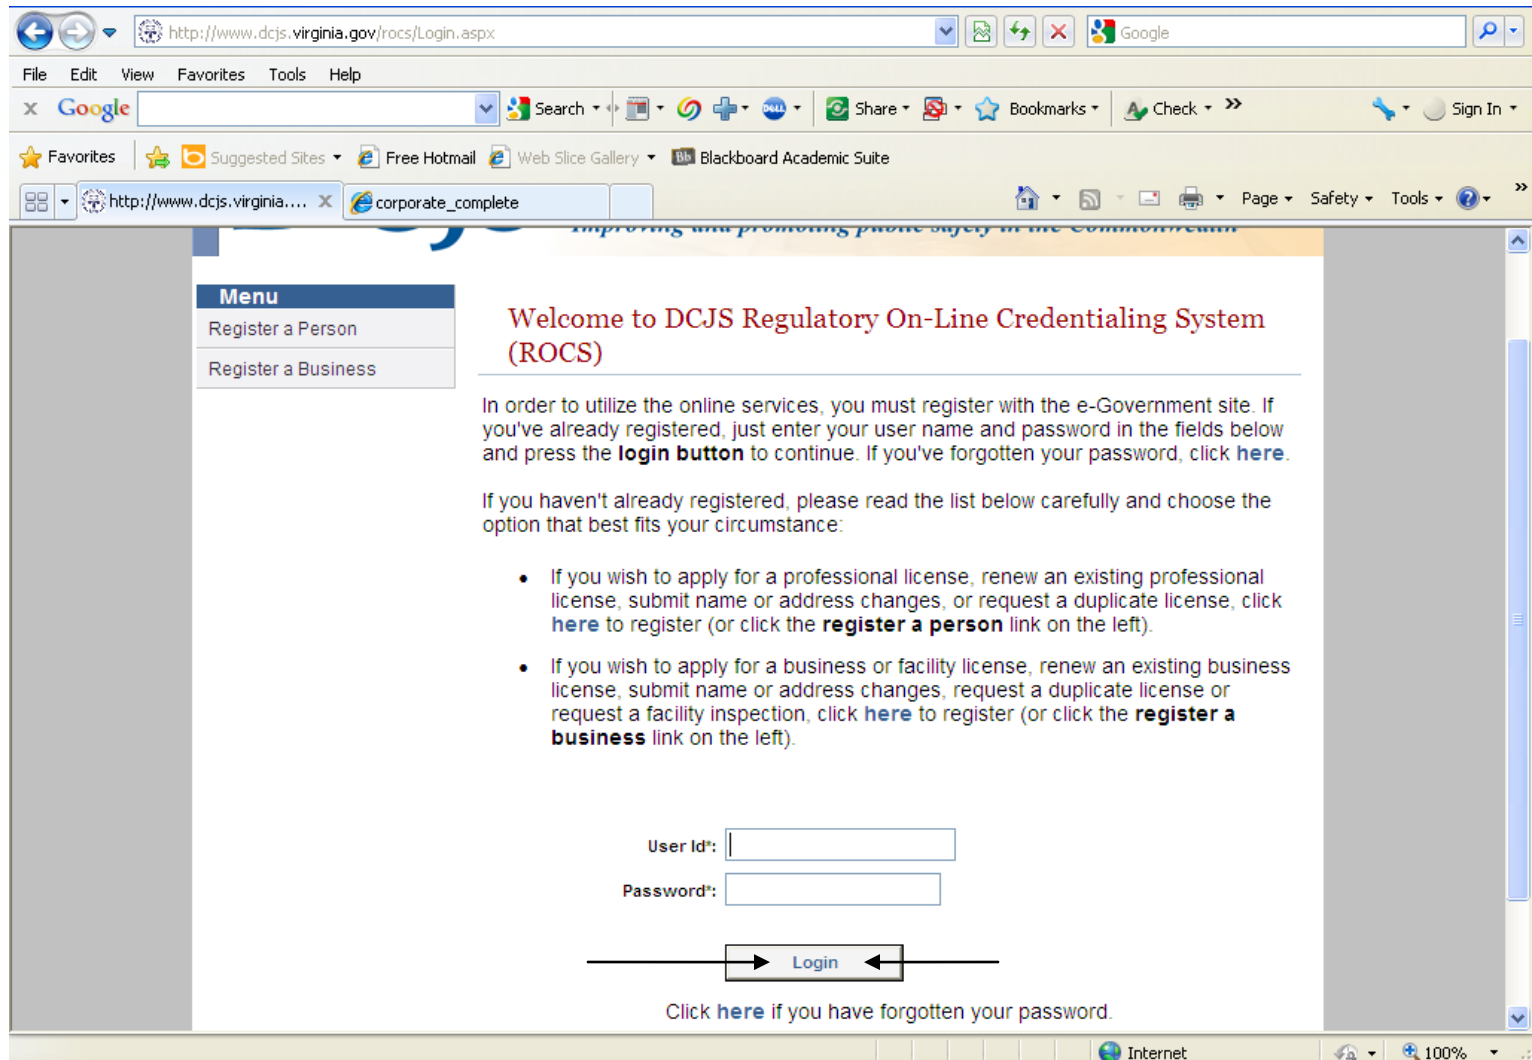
http://www.dcjs.virginia.gov/rocs/Login.aspx

Google

File Edit View Favorites Tools Help

Google Search Share Bookmarks Check Sign In

Favorites Suggested Sites Free Hotmail Web Slice Gallery Blackboard Academic Suite

http://www.dcjs.virginia.... corporate_complete

Page Safety Tools

Menu
Register a Person
Register a Business

Welcome to DCJS Regulatory On-Line Credentialing System (ROCS)

In order to utilize the online services, you must register with the e-Government site. If you've already registered, just enter your user name and password in the fields below and press the **login button** to continue. If you've forgotten your password, click **here**.

If you haven't already registered, please read the list below carefully and choose the option that best fits your circumstance:

- If you wish to apply for a professional license, renew an existing professional license, submit name or address changes, or request a duplicate license, click **here** to register (or click the **register a person** link on the left).
- If you wish to apply for a business or facility license, renew an existing business license, submit name or address changes, request a duplicate license or request a facility inspection, click **here** to register (or click the **register a business** link on the left).

User Id*:
Password*:

Login

Click **here** if you have forgotten your password.

Internet 100%